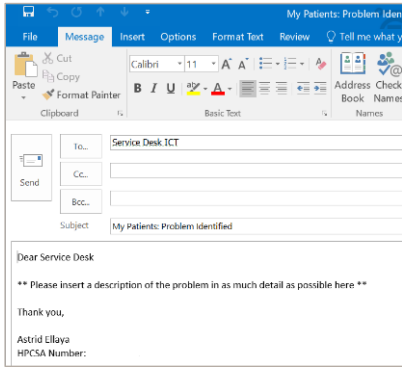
My Patients: Problem Identified

File Message Insert Options Format Text Review Tell me what y

Cut
Copy
Paste
Format Painter
Clipboard

Calibri 11 A A
B I U A
Basic Text

Address Book Check Names
Names

Send

To... Service Desk ICT
Cc...
Bcc...
Subject My Patients: Problem Identified

Dear Service Desk

** Please insert a description of the problem in as much detail as possible here **

Thank you,

Astrid Ellaya
HPCSA Number: